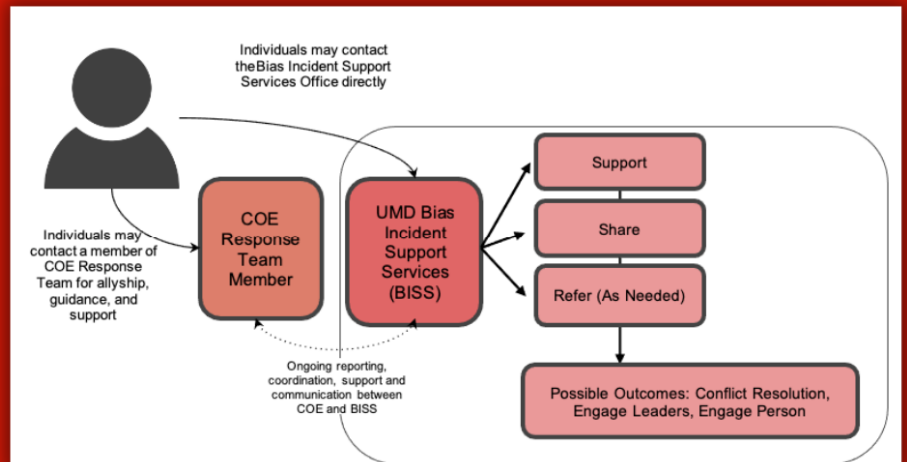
Individuals may contact theBias Incident Support Services Office directly

Individuals may contact a member of COE Response Team for allyship, guidance, and support

COE Response Team Member

UMD Bias Incident Support Services (BISS)

Support

Share

Refer (As Needed)

Possible Outcomes: Conflict Resolution, Engage Leaders, Engage Person

Ongoing reporting, coordination, support and communication between COE and BISS